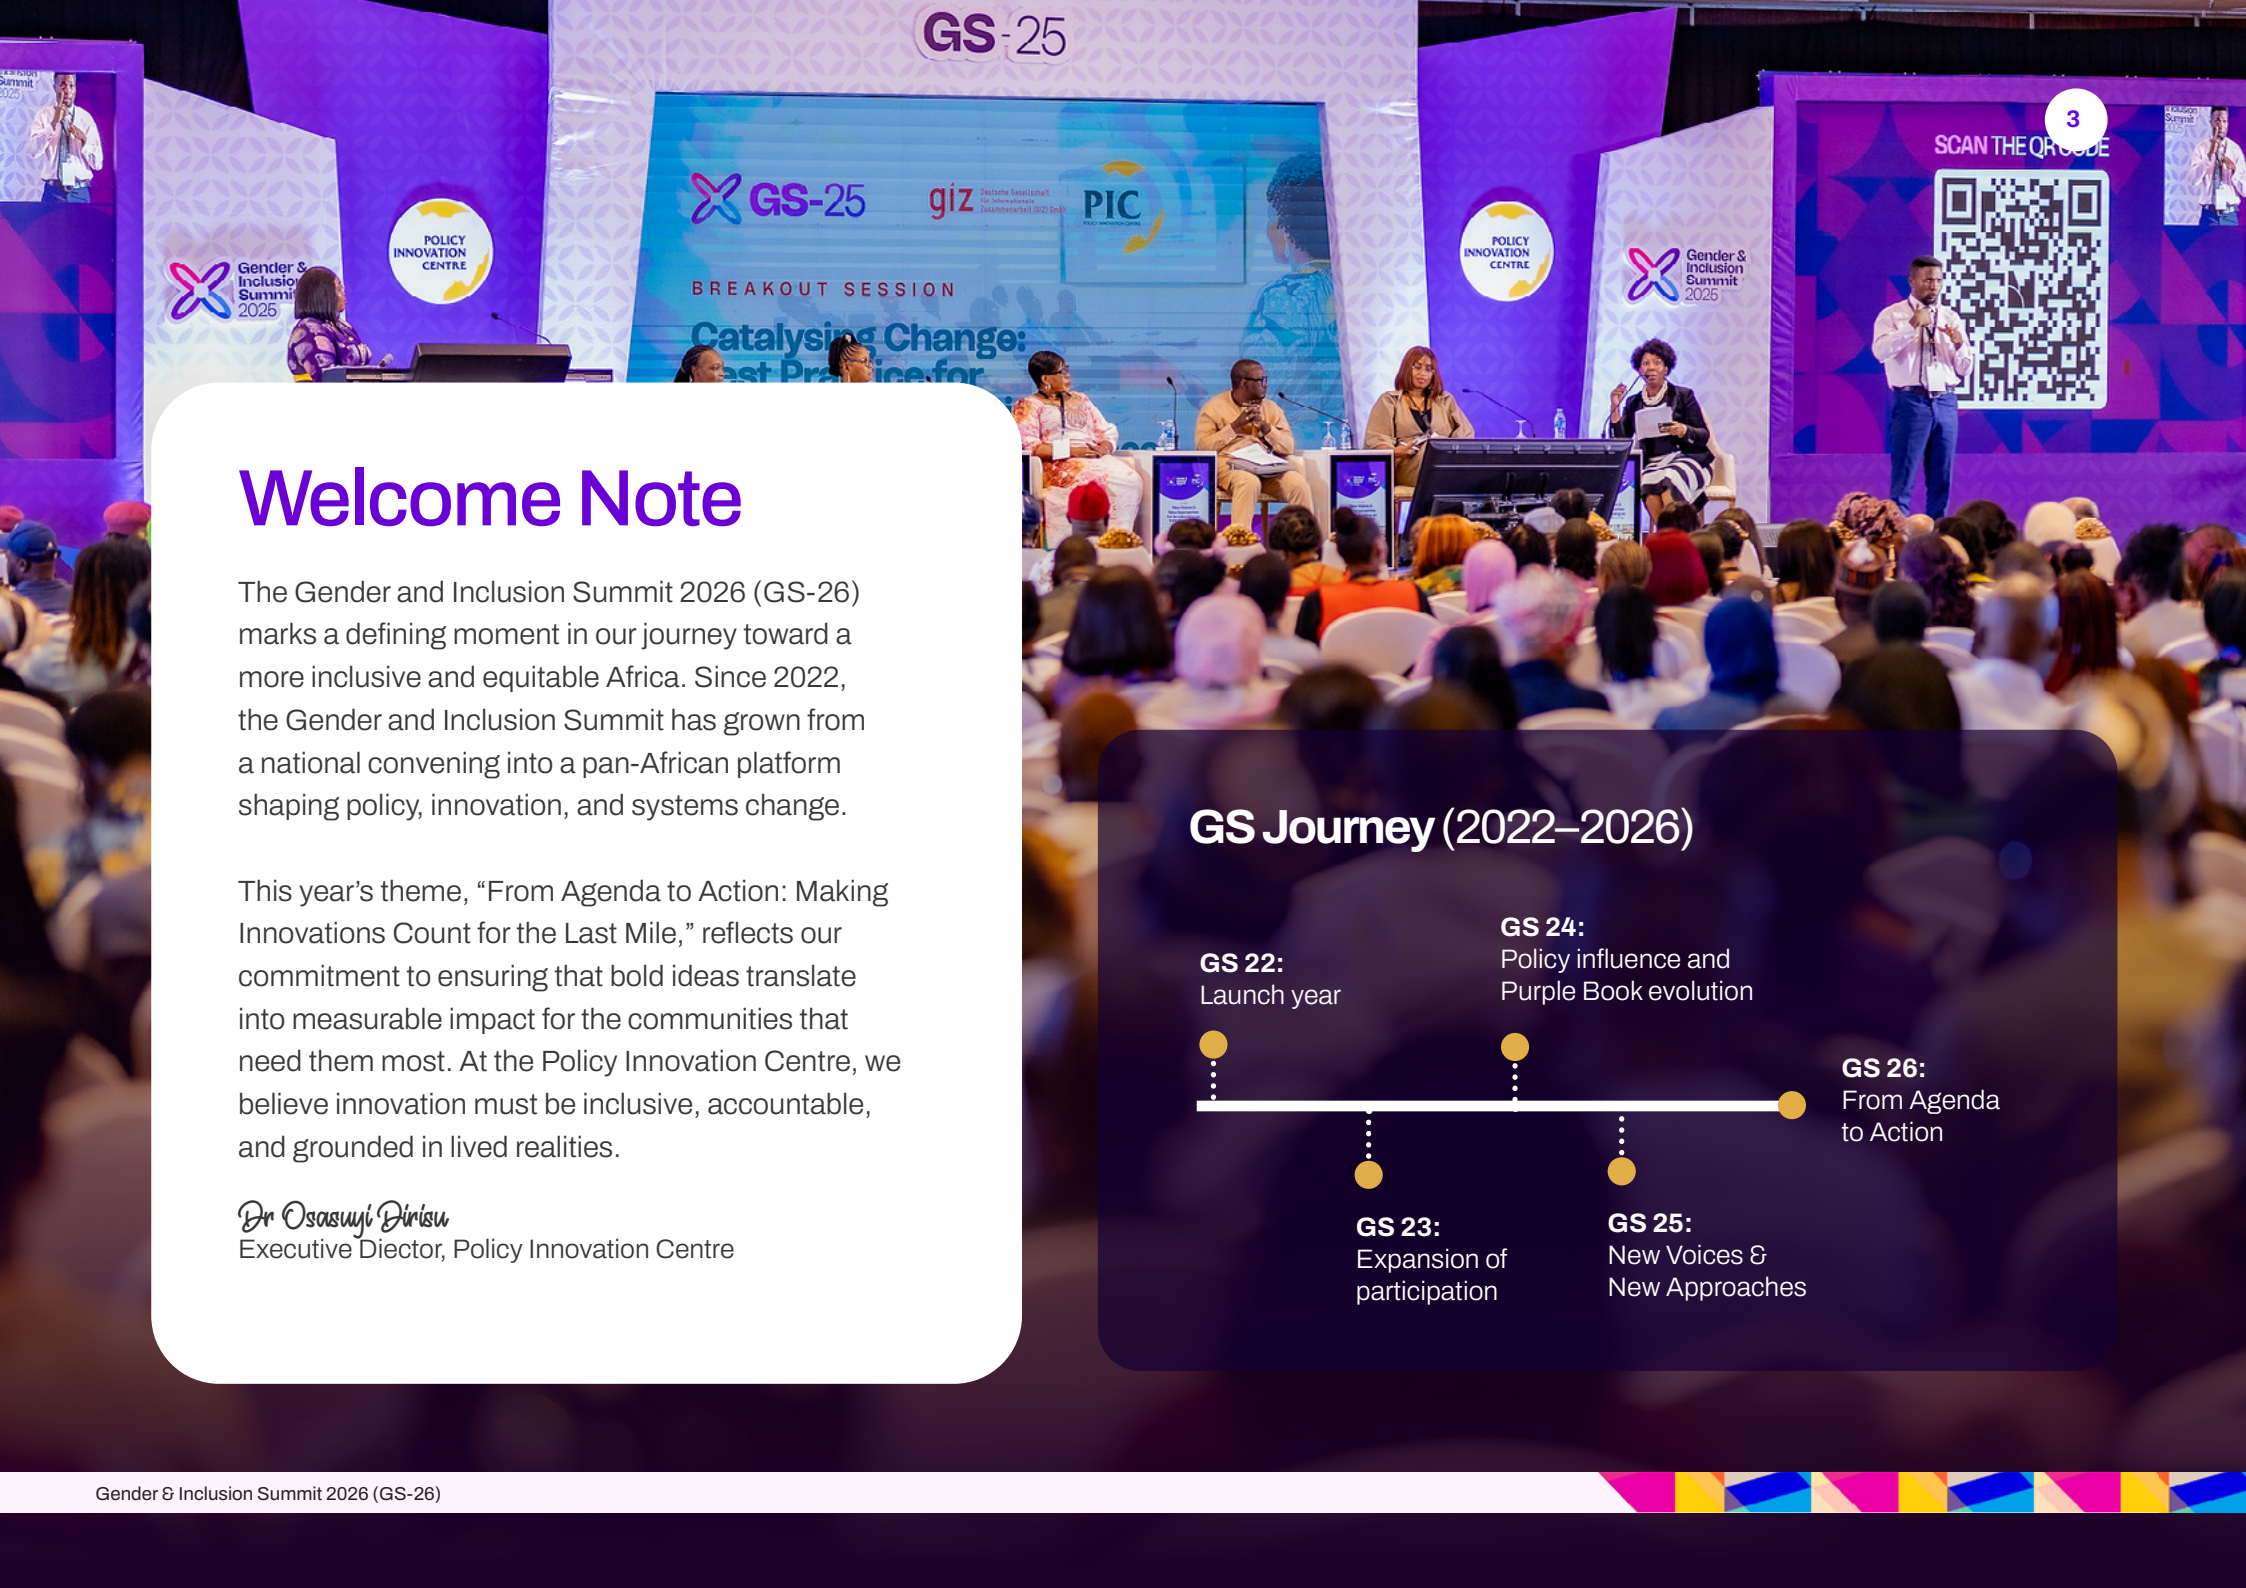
GS-25

GS-25 giz PIC

BREAKOUT SESSION

Catalysing Change:

3

SCAN THE QR CODE

POLICY INNOVATION CENTRE

Gender & Inclusion Summit 2025

Welcome Note

The Gender and Inclusion Summit 2026 (GS-26) marks a defining moment in our journey toward a more inclusive and equitable Africa. Since 2022, the Gender and Inclusion Summit has grown from a national convening into a pan-African platform shaping policy, innovation, and systems change.

This year's theme, "From Agenda to Action: Making Innovations Count for the Last Mile," reflects our commitment to ensuring that bold ideas translate into measurable impact for the communities that need them most. At the Policy Innovation Centre, we believe innovation must be inclusive, accountable, and grounded in lived realities.

Dr Osasuyi Dirisu
Executive Director, Policy Innovation Centre

GS Journey (2022–2026)

GS 22:
Launch year

GS 24:
Policy influence and Purple Book evolution

GS 26:
From Agenda to Action

GS 23:
Expansion of participation

GS 25:
New Voices & New Approaches

Gender & Inclusion Summit 2026 (GS-26)